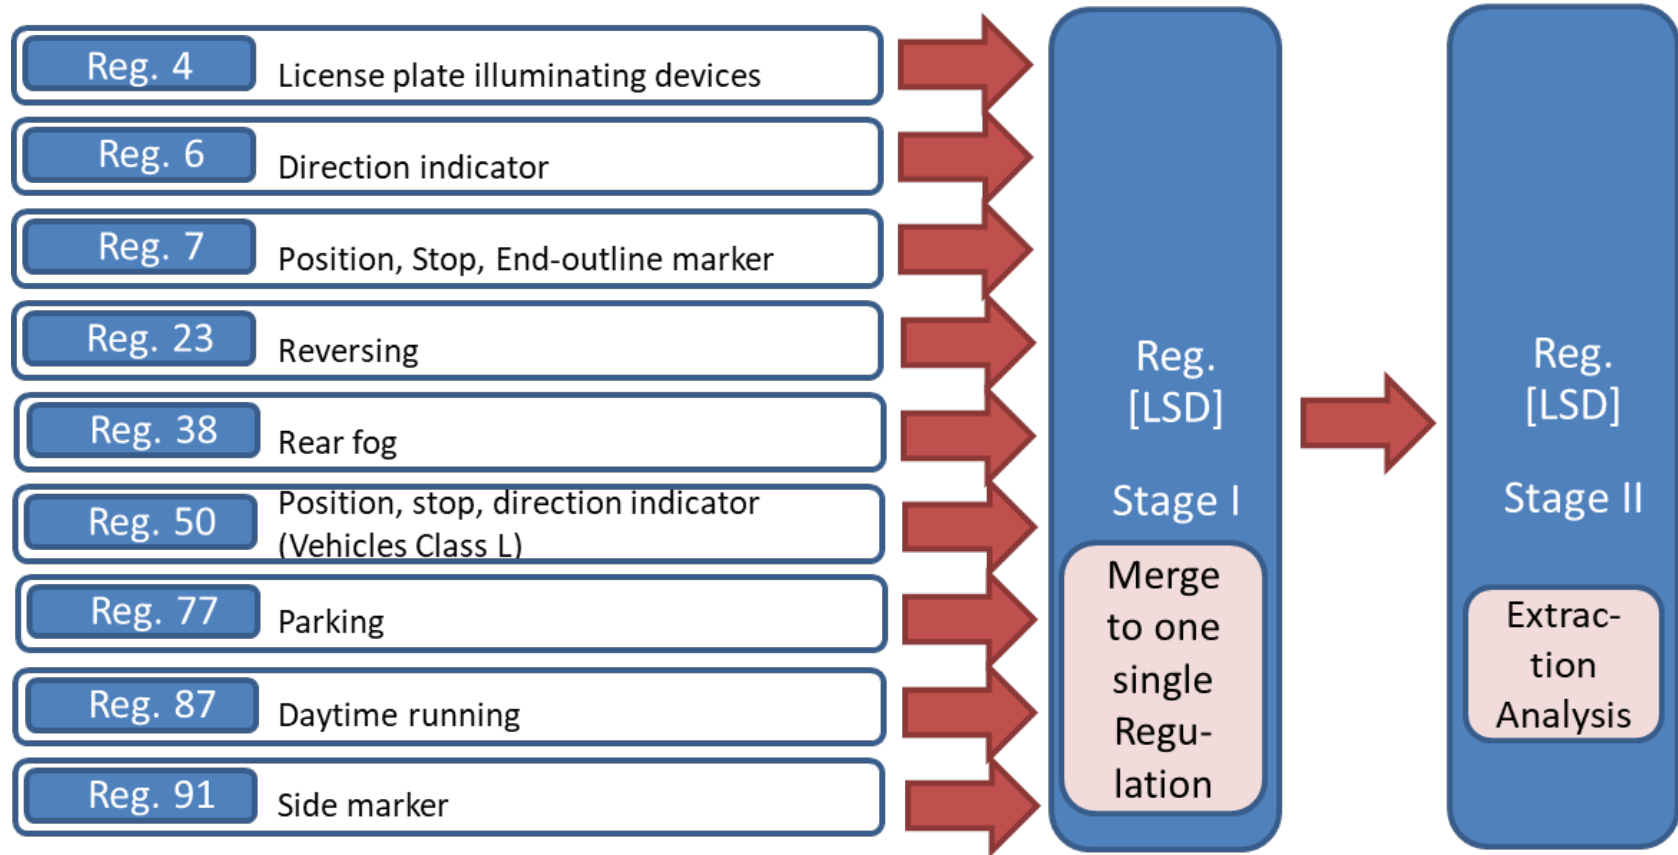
Reg. 4 License plate illuminating devices

Reg. 6 Direction indicator

Reg. 7 Position, Stop, End-outline marker

Reg. 23 Reversing

Reg. 38 Rear fog

Reg. 50 Position, stop, direction indicator (Vehicles Class L)

Reg. 77 Parking

Reg. 87 Daytime running

Reg. 91 Side marker

Reg. [LSD]

Stage I

Merge to one single Regulation

Reg. [LSD]

Stage II

Extraction Analysis